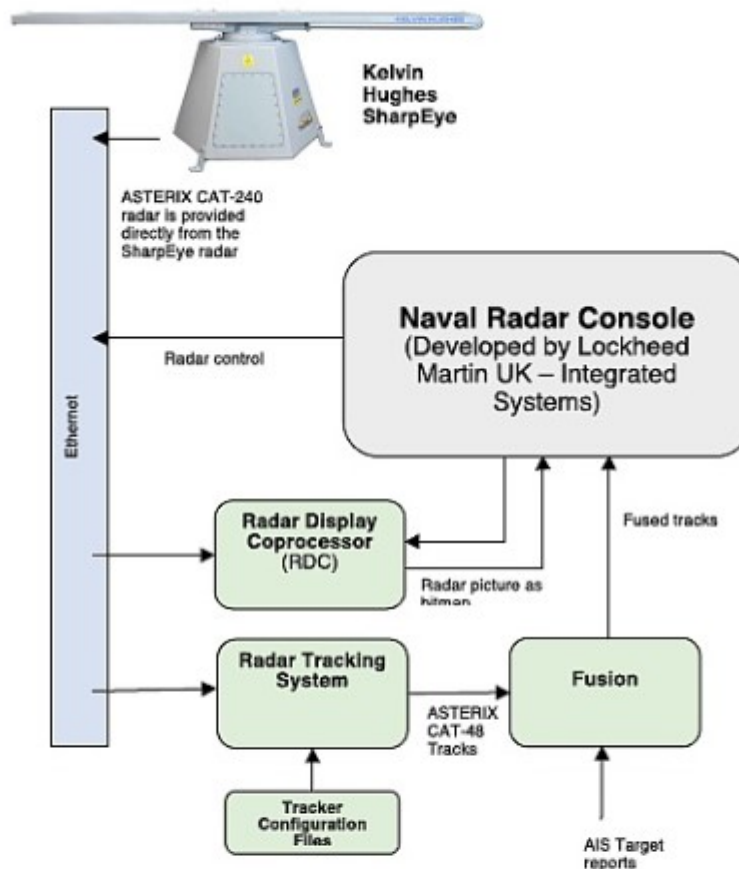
KELVIN HUGHES

Kelvin Hughes SharpEye

ASTERIX CAT-240 radar is provided directly from the SharpEye radar

Naval Radar Console (Developed by Lockheed Martin UK – Integrated Systems)

Radar control

Ethernet

Radar Display Coprocessor (RDC)

Fused tracks

Radar picture as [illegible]

Radar Tracking System

Fusion

ASTERIX CAT-48 Tracks

Tracker Configuration Files

AIS Target reports